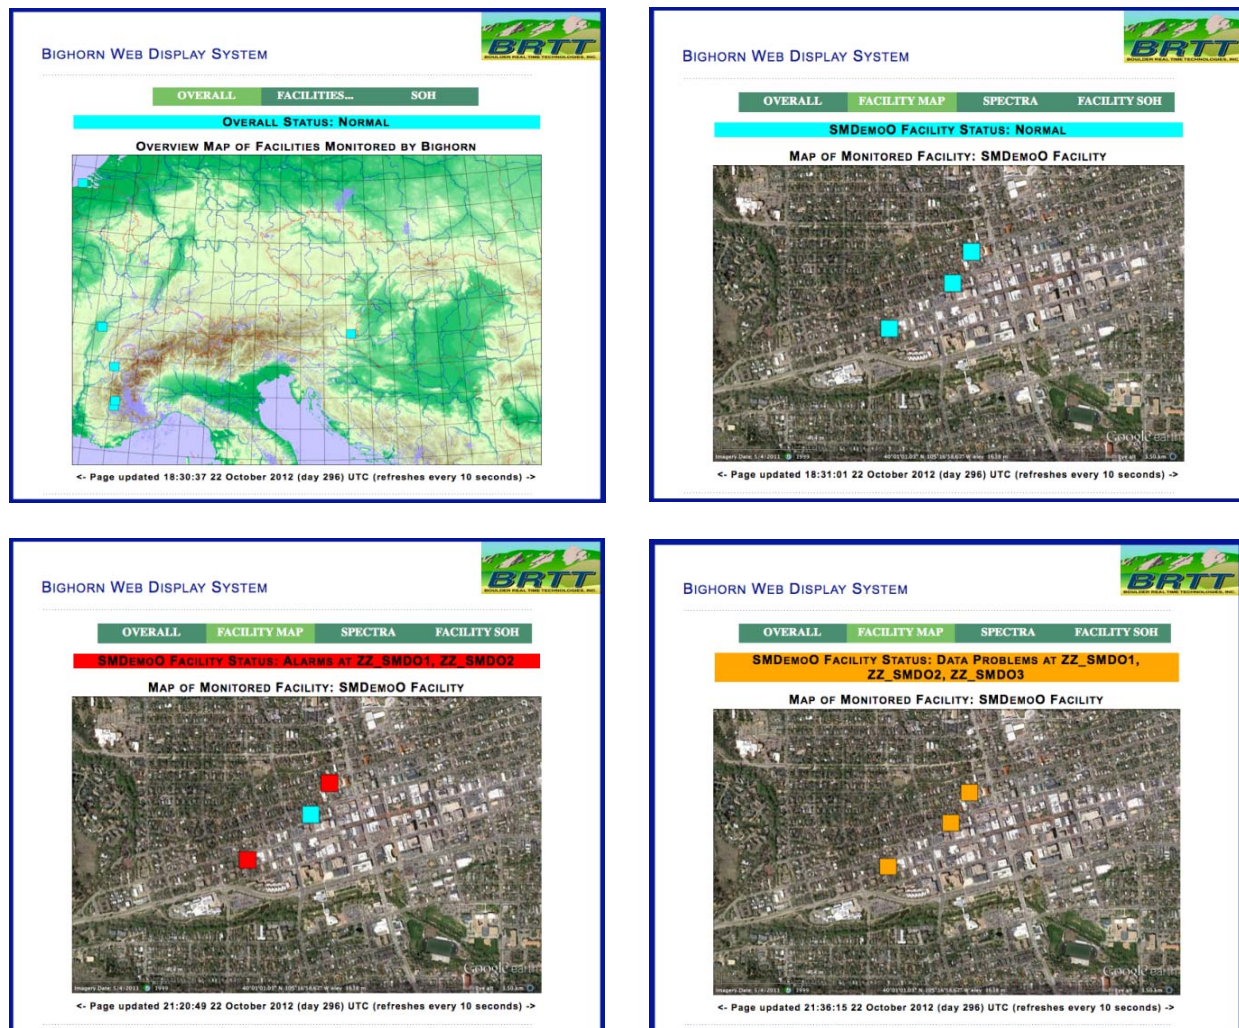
Bighorn Web Display System

BRTT
BOULDER REAL TIME TECHNOLOGIES, INC.

OVERALL FACILITIES... SOH

Overall Status: Normal

Overview Map of Facilities Monitored by Bighorn

<- Page updated 18:30:37 22 October 2012 (day 296) UTC (refreshes every 10 seconds) ->

Bighorn Web Display System

BRTT
BOULDER REAL TIME TECHNOLOGIES, INC.

OVERALL FACILITY MAP SPECTRA FACILITY SOH

SMDemoO Facility Status: Normal

Map of Monitored Facility: SMDemoO Facility

Google earth

<- Page updated 18:31:01 22 October 2012 (day 296) UTC (refreshes every 10 seconds) ->

Bighorn Web Display System

BRTT
BOULDER REAL TIME TECHNOLOGIES, INC.

OVERALL FACILITY MAP SPECTRA FACILITY SOH

SMDemoO Facility Status: Alarms at ZZ_SMDO1, ZZ_SMDO2

Map of Monitored Facility: SMDemoO Facility

Google earth

<- Page updated 21:20:49 22 October 2012 (day 296) UTC (refreshes every 10 seconds) ->

Bighorn Web Display System

BRTT
BOULDER REAL TIME TECHNOLOGIES, INC.

OVERALL FACILITY MAP SPECTRA FACILITY SOH

SMDemoO Facility Status: Data Problems at ZZ_SMDO1, ZZ_SMDO2, ZZ_SMDO3

Map of Monitored Facility: SMDemoO Facility

Google earth

<- Page updated 21:36:15 22 October 2012 (day 296) UTC (refreshes every 10 seconds) ->